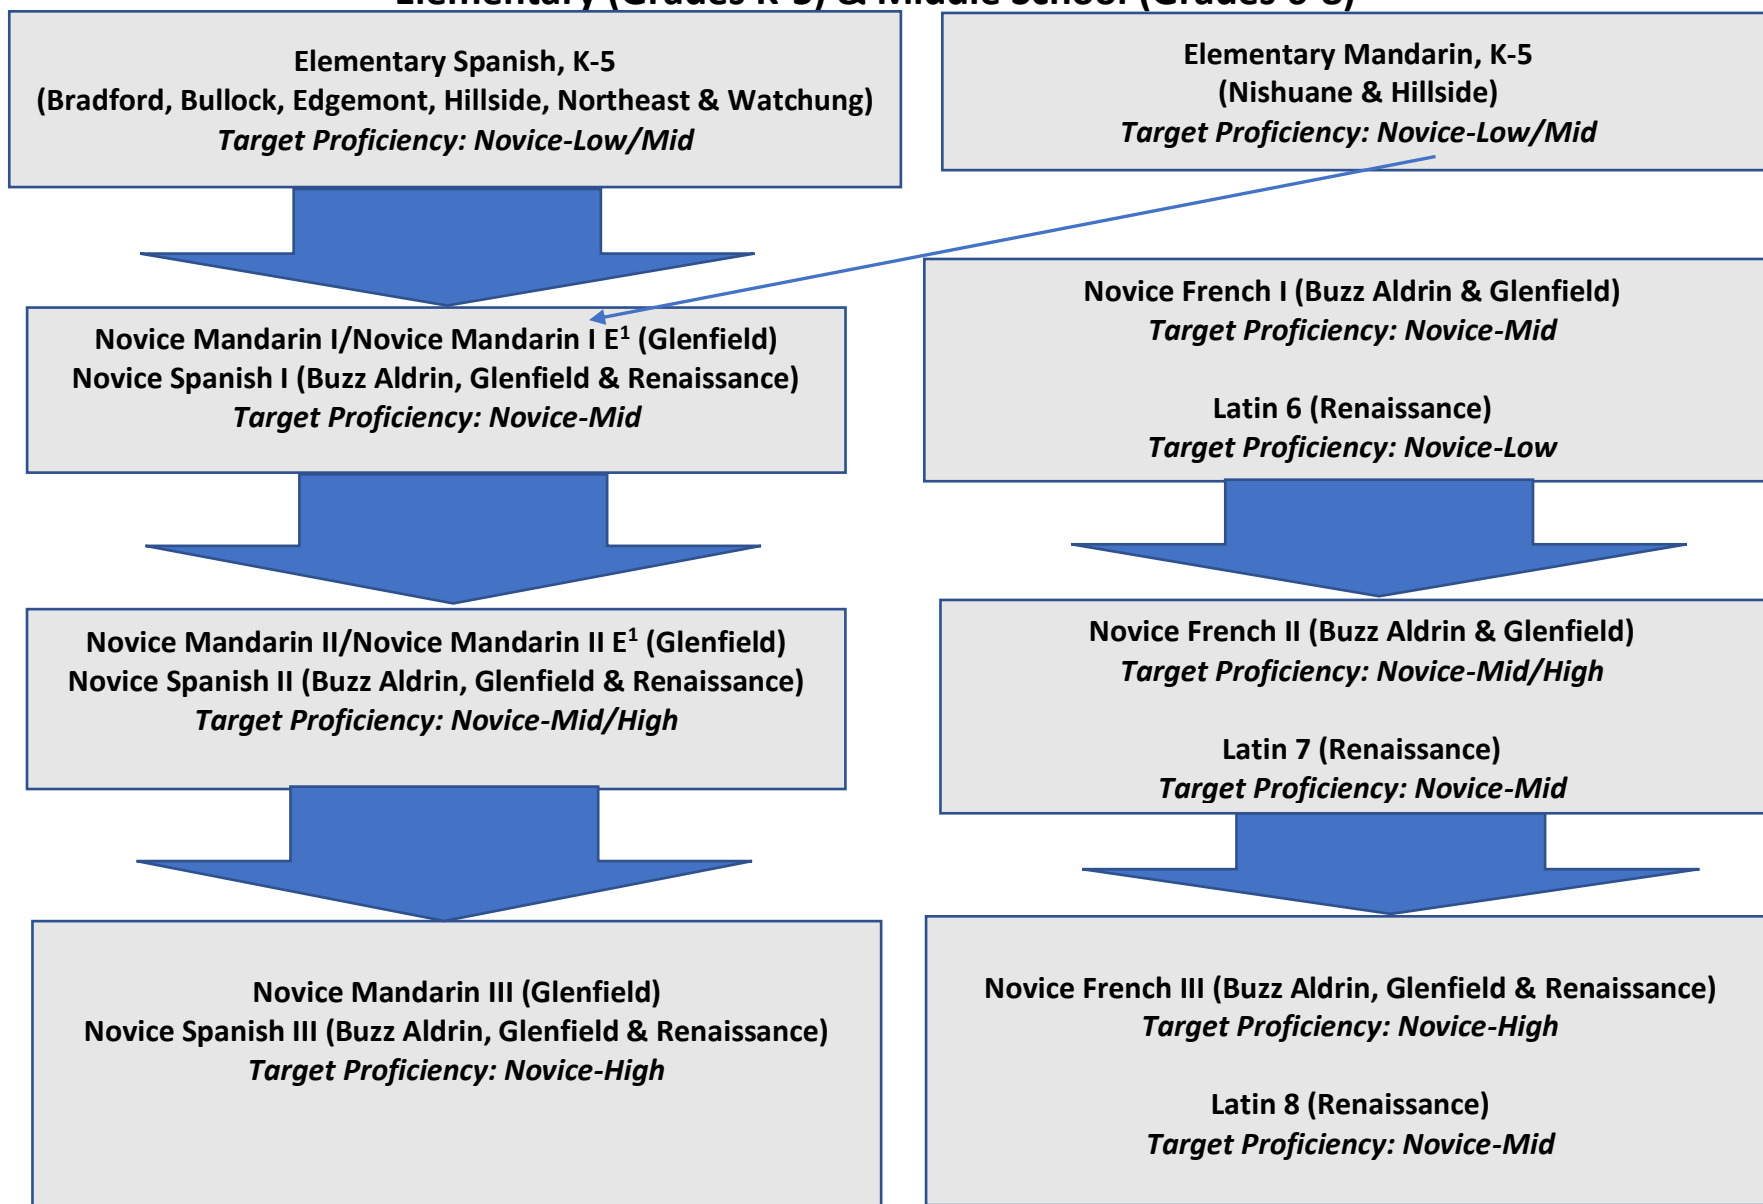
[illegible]

Elementary Spanish, K-5
(Bradford, Bullock, Edgemont, Hillside, Northeast & Watchung)
*Target Proficiency: Novice-Low/Mid*

Elementary Mandarin, K-5
(Nishuane & Hillside)
*Target Proficiency: Novice-Low/Mid*

Novice Mandarin I/Novice Mandarin I E$^1$ (Glenfield)
Novice Spanish I (Buzz Aldrin, Glenfield & Renaissance)
*Target Proficiency: Novice-Mid*

Novice French I (Buzz Aldrin & Glenfield)
*Target Proficiency: Novice-Mid*

Latin 6 (Renaissance)
*Target Proficiency: Novice-Low*

Novice Mandarin II/Novice Mandarin II E$^1$ (Glenfield)
Novice Spanish II (Buzz Aldrin, Glenfield & Renaissance)
*Target Proficiency: Novice-Mid/High*

Novice French II (Buzz Aldrin & Glenfield)
*Target Proficiency: Novice-Mid/High*

Latin 7 (Renaissance)
*Target Proficiency: Novice-Mid*

Novice Mandarin III (Glenfield)
Novice Spanish III (Buzz Aldrin, Glenfield & Renaissance)
*Target Proficiency: Novice-High*

Novice French III (Buzz Aldrin, Glenfield & Renaissance)
*Target Proficiency: Novice-High*

Latin 8 (Renaissance)
*Target Proficiency: Novice-Mid*